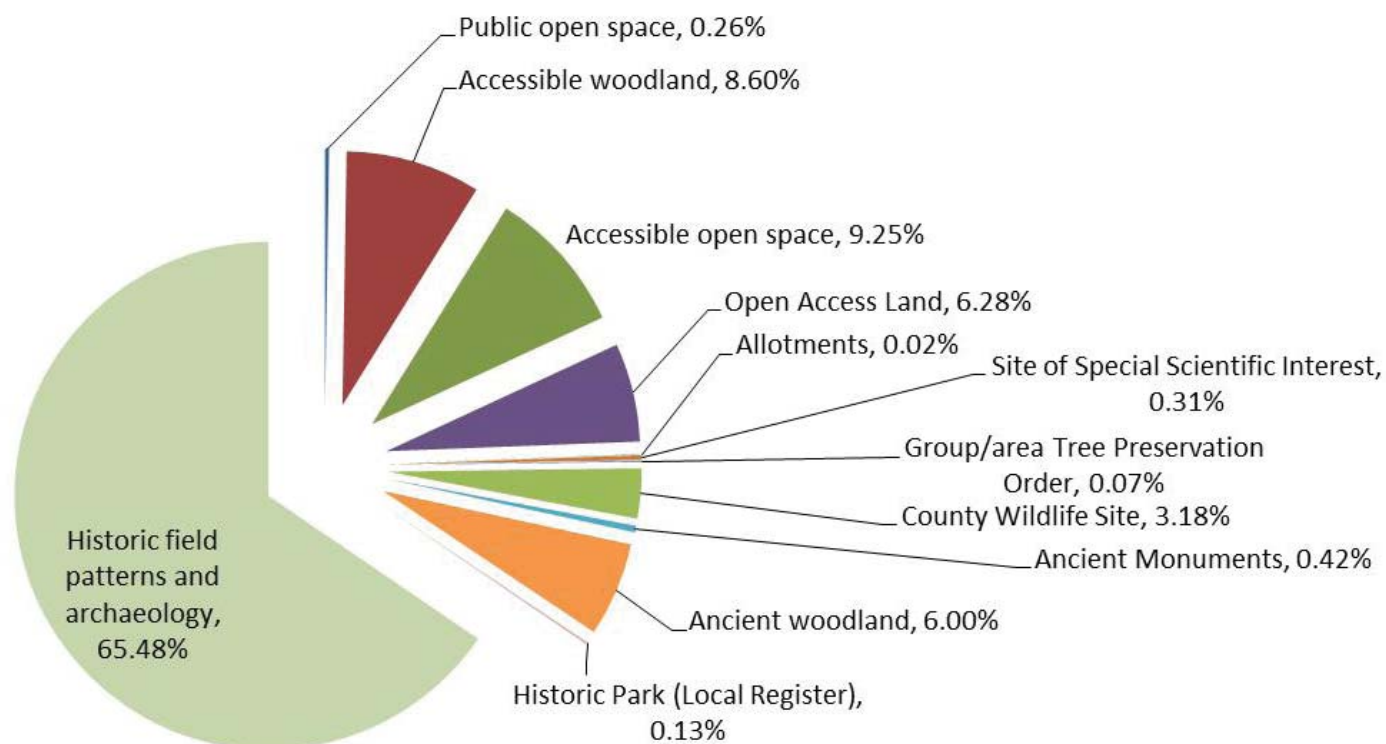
Public open space, 0.26%

Accessible woodland, 8.60%

Accessible open space, 9.25%

Open Access Land, 6.28%

Allotments, 0.02%

Site of Special Scientific Interest, 0.31%

Group/area Tree Preservation Order, 0.07%

County Wildlife Site, 3.18%

Ancient Monuments, 0.42%

Ancient woodland, 6.00%

Historic Park (Local Register), 0.13%

Historic field patterns and archaeology, 65.48%